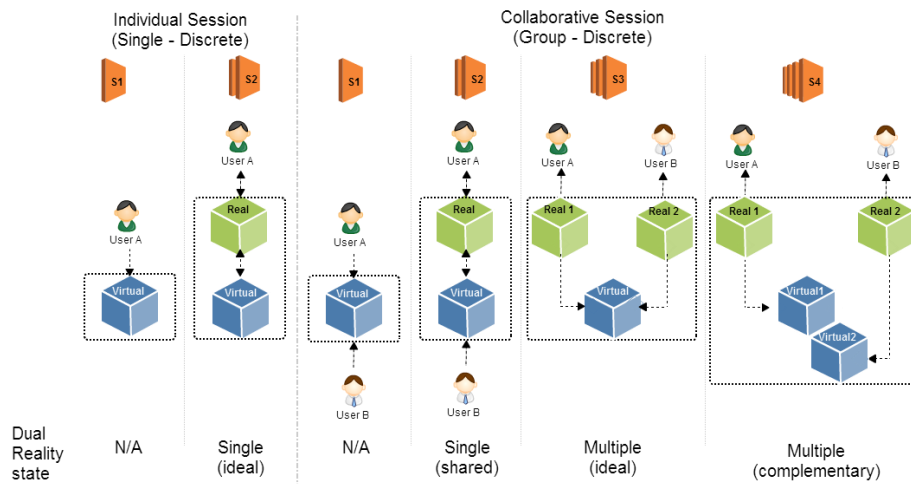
Individual Session
(Single - Discrete)

Collaborative Session
(Group - Discrete)

S1

S2

S1

S2

S3

S4

User A

Real

Virtual

User A

Virtual

User A

Virtual

User B

User A

Real

Virtual

User B

User A

User B

Real 1

Real 2

Virtual

User A

User B

Real 1

Real 2

Virtual1

Virtual2

Dual Reality state

N/A

Single (ideal)

N/A

Single (shared)

Multiple (ideal)

Multiple (complementary)